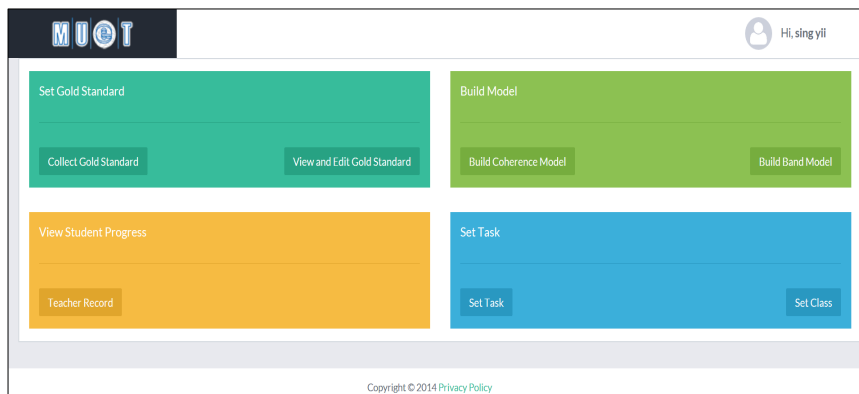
MUET

Hi, sing yii

Set Gold Standard

Collect Gold Standard

View and Edit Gold Standard

Build Model

Build Coherence Model

Build Band Model

View Student Progress

Teacher Record

Set Task

Set Task

Set Class

Copyright © 2014 Privacy Policy